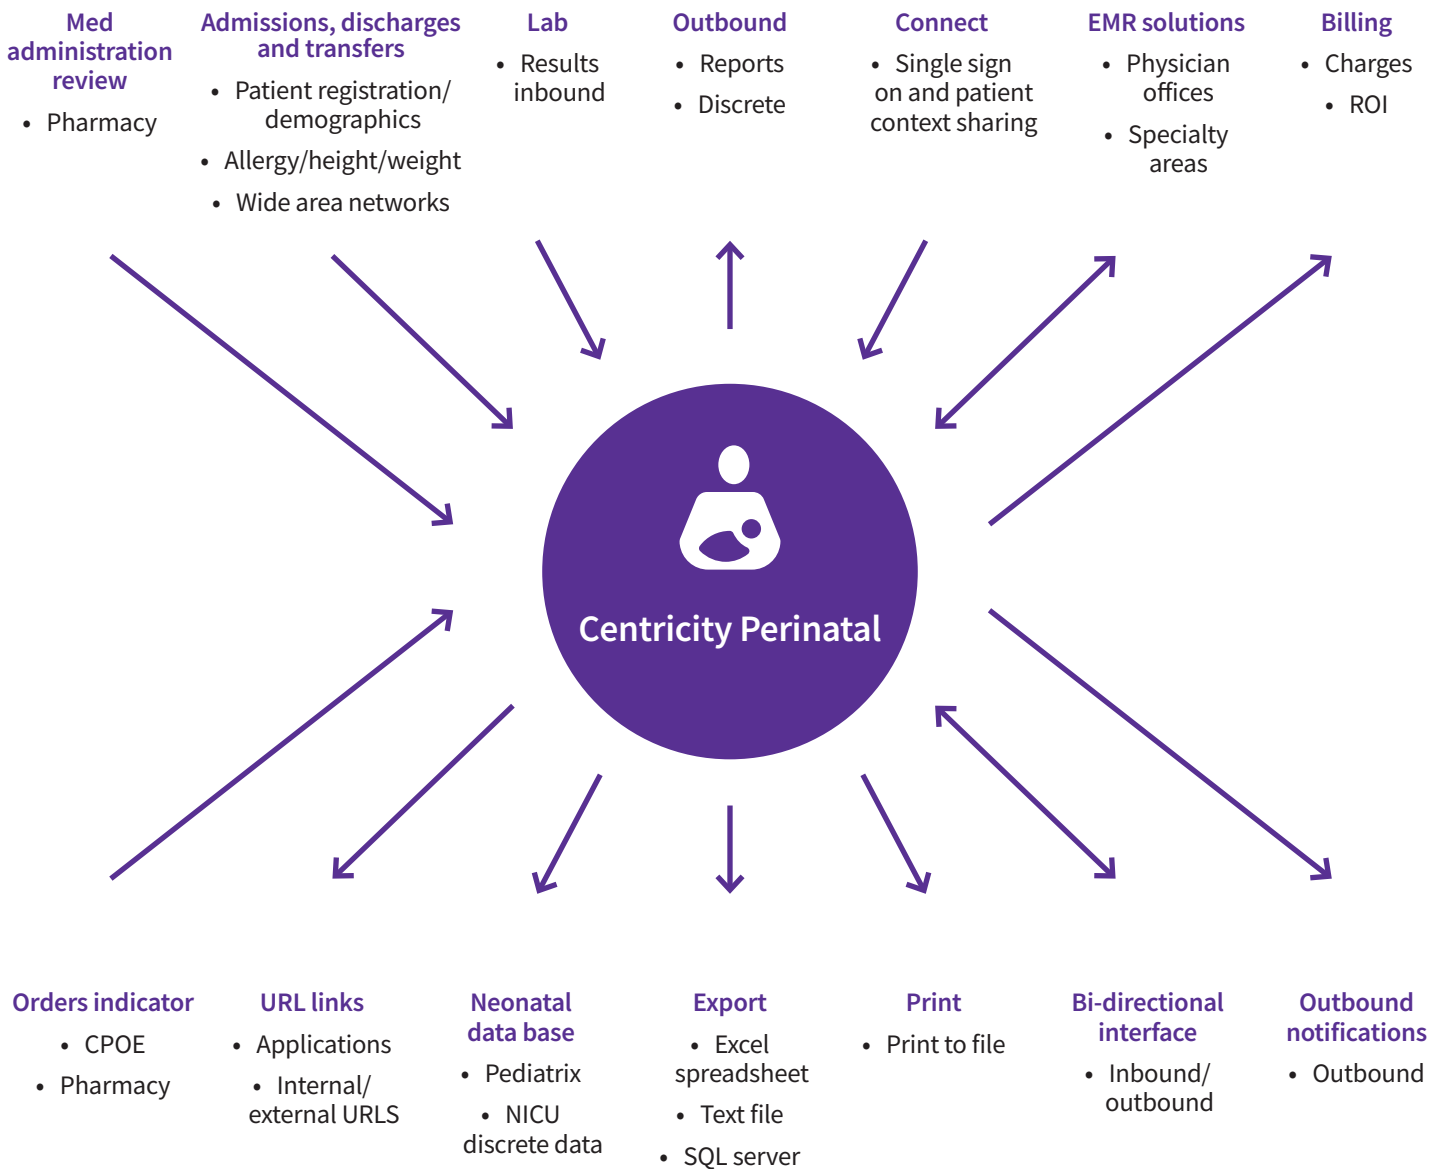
Med administration review
• Pharmacy

Admissions, discharges and transfers
• Patient registration/ demographics
• Allergy/height/weight
• Wide area networks

Lab
• Results inbound

Outbound
• Reports
• Discrete

Connect
• Single sign on and patient context sharing

EMR solutions
• Physician offices
• Specialty areas

Billing
• Charges
• ROI

Centricity Perinatal

Orders indicator
• CPOE
• Pharmacy

URL links
• Applications
• Internal/ external URLS

Neonatal data base
• Pediatrix
• NICU discrete data

Export
• Excel spreadsheet
• Text file
• SQL server

Print
• Print to file

Bi-directional interface
• Inbound/ outbound

Outbound notifications
• Outbound